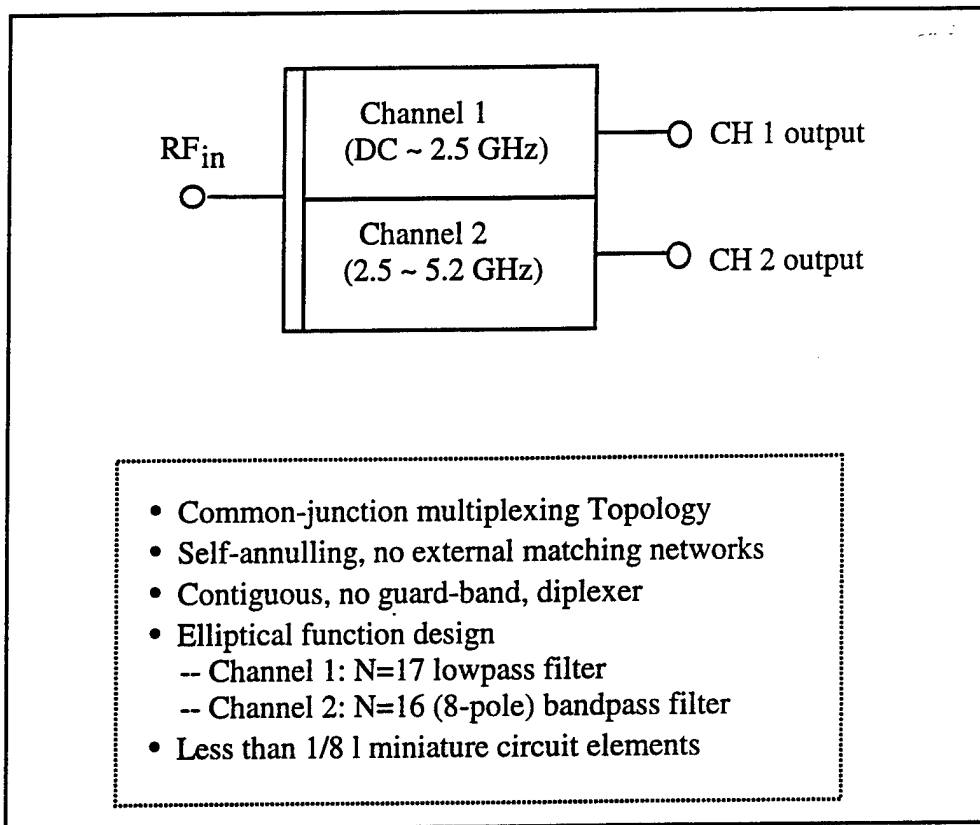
$RF_{in}$

Channel 1 (DC ~ 2.5 GHz)

Channel 2 (2.5 ~ 5.2 GHz)

CH 1 output

CH 2 output

• Common-junction multiplexing Topology
• Self-annulling, no external matching networks
• Contiguous, no guard-band, diplexer
• Elliptical function design
-- Channel 1: N=17 lowpass filter
-- Channel 2: N=16 (8-pole) bandpass filter
• Less than 1/8 l miniature circuit elements